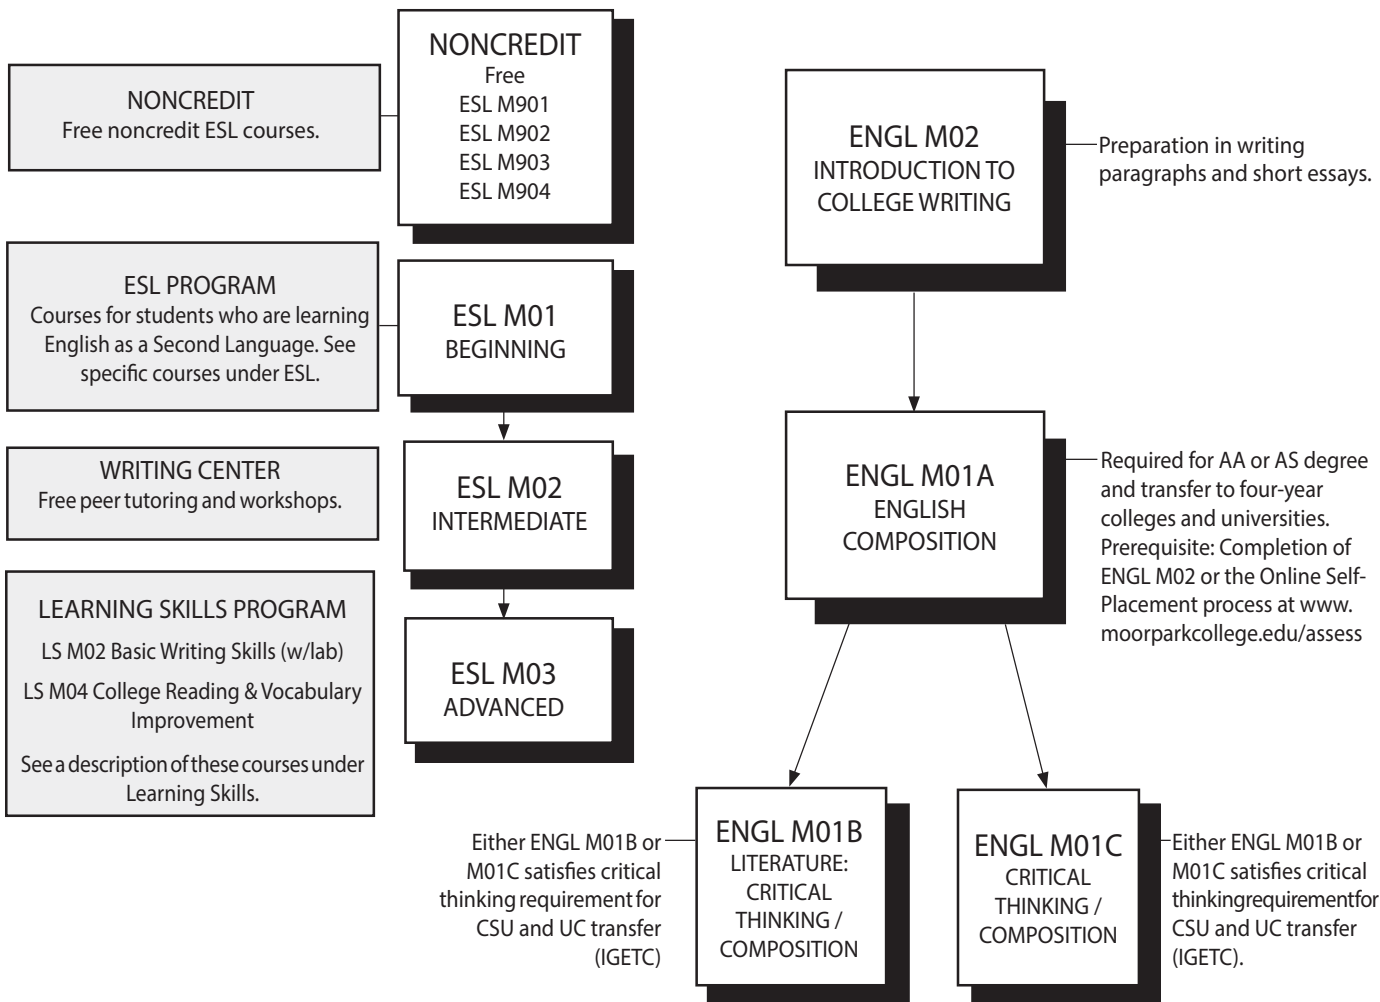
NONCREDIT
Free noncredit ESL courses.

NONCREDIT
Free
ESL M901
ESL M902
ESL M903
ESL M904

ESL PROGRAM
Courses for students who are learning English as a Second Language. See specific courses under ESL.

ESL M01
BEGINNING

WRITING CENTER
Free peer tutoring and workshops.

ESL M02
INTERMEDIATE

LEARNING SKILLS PROGRAM
LS M02 Basic Writing Skills (w/lab)
LS M04 College Reading & Vocabulary Improvement
See a description of these courses under Learning Skills.

ESL M03
ADVANCED

ENGL M02
INTRODUCTION TO COLLEGE WRITING

Preparation in writing paragraphs and short essays.

ENGL M01A
ENGLISH COMPOSITION

Required for AA or AS degree and transfer to four-year colleges and universities. Prerequisite: Completion of ENGL M02 or the Online Self-Placement process at www.moorparkcollege.edu/assess

Either ENGL M01B or M01C satisfies critical thinking requirement for CSU and UC transfer (IGETC)

ENGL M01B
LITERATURE: CRITICAL THINKING / COMPOSITION

ENGL M01C
CRITICAL THINKING / COMPOSITION

Either ENGL M01B or M01C satisfies critical thinkingrequirementfor CSU and UC transfer (IGETC).